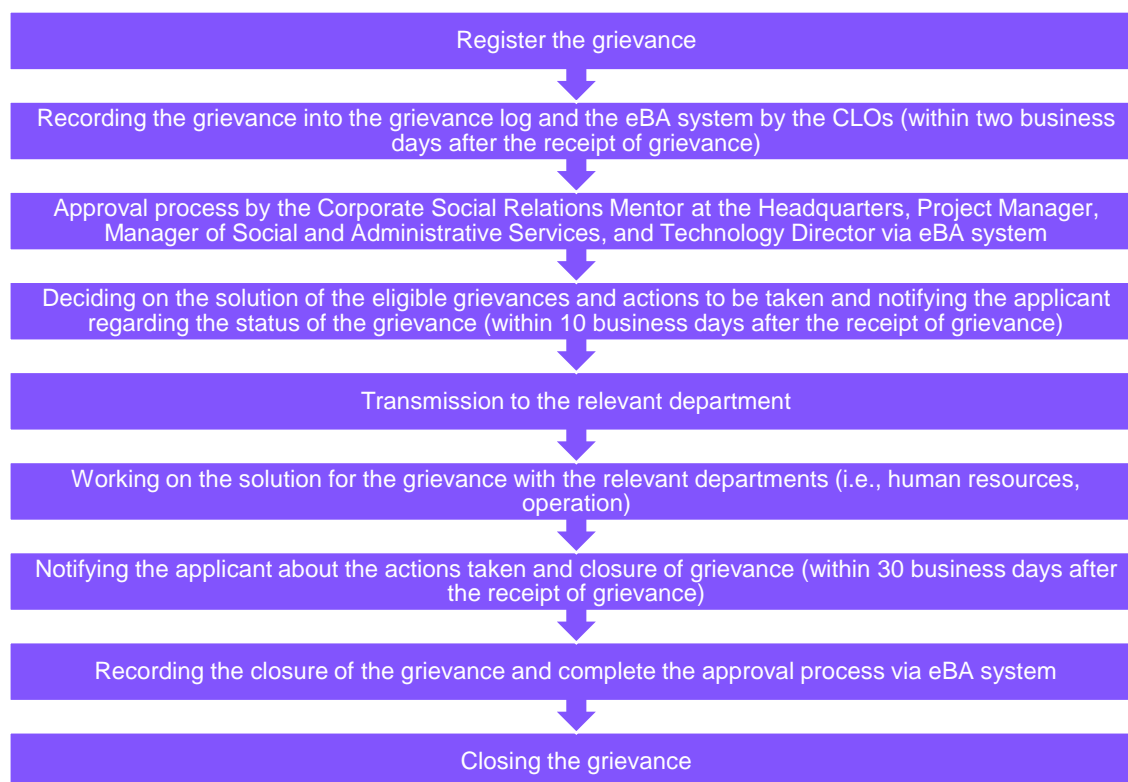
Register the grievance

Recording the grievance into the grievance log and the eBA system by the CLOs (within two business days after the receipt of grievance)

Approval process by the Corporate Social Relations Mentor at the Headquarters, Project Manager, Manager of Social and Administrative Services, and Technology Director via eBA system

Deciding on the solution of the eligible grievances and actions to be taken and notifying the applicant regarding the status of the grievance (within 10 business days after the receipt of grievance)

Transmission to the relevant department

Working on the solution for the grievance with the relevant departments (i.e., human resources, operation)

Notifying the applicant about the actions taken and closure of grievance (within 30 business days after the receipt of grievance)

Recording the closure of the grievance and complete the approval process via eBA system

Closing the grievance